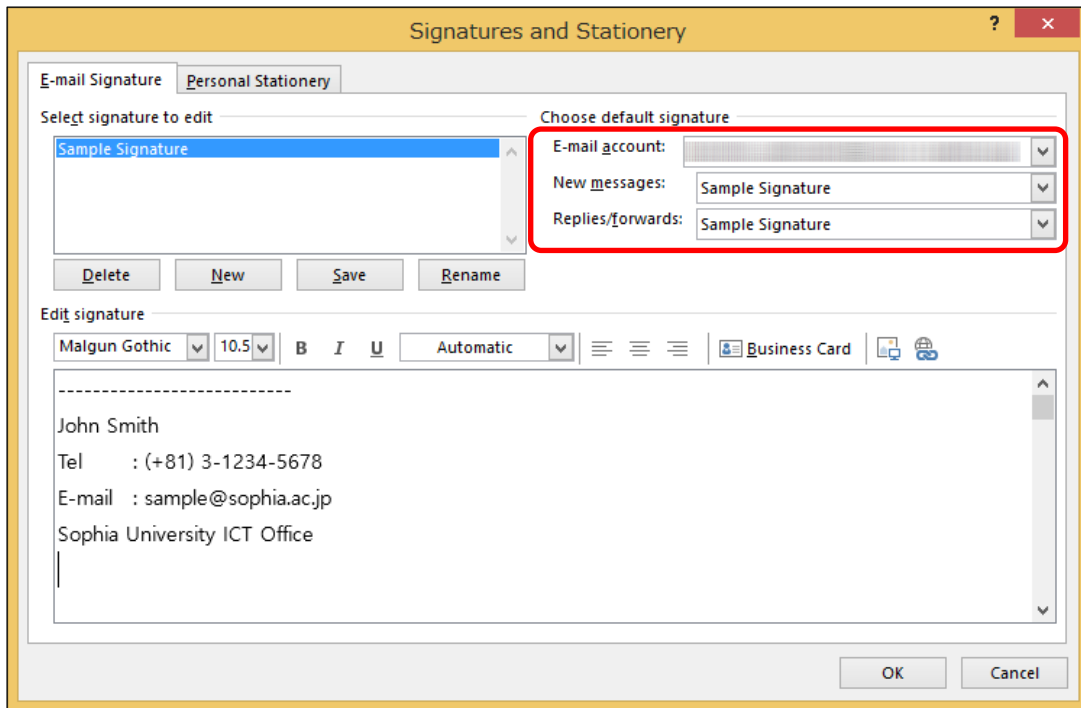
Signatures and Stationery

?

E-mail Signature

Personal Stationery

Select signature to edit

Sample Signature

Delete

New

Save

Rename

Choose default signature

E-mail account:

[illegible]

New messages:

Sample Signature

Replies/forwards:

Sample Signature

Edit signature

Malgun Gothic

10.5

B

I

U

Automatic

Business Card

---------------------------

John Smith

Tel : (+81) 3-1234-5678

E-mail : sample@sophia.ac.jp

Sophia University ICT Office

OK

Cancel